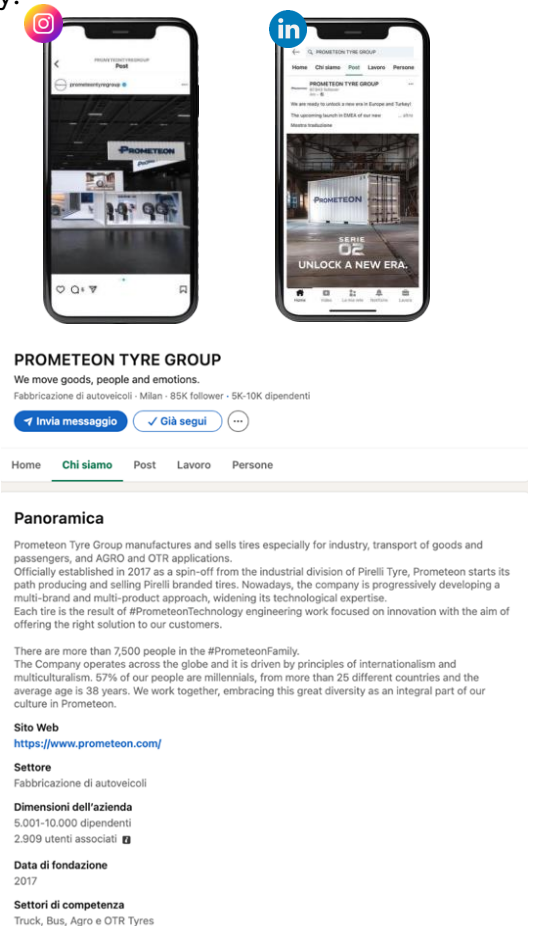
PROMETEONTYREGROUP
Post

prometeontyregroup

PROMETEON

Home Chi siamo Post Lavoro Persone

PROMETEON TYRE GROUP

We are ready to unlock a new era in Europe and Turkey!

The upcoming launch in EMEA of our new ... altro

Mostra traduzione

PROMETEON

SERIE
02
UNLOCK A NEW ERA.

PROMETEON TYRE GROUP

We move goods, people and emotions.

Fabbricazione di autoveicoli · Milan · 85K follower · 5K-10K dipendenti

Invia messaggio ✓ Già segui ···

Home Chi siamo Post Lavoro Persone

Panoramica

Prometeon Tyre Group manufactures and sells tires especially for industry, transport of goods and passengers, and AGRO and OTR applications.
Officially established in 2017 as a spin-off from the industrial division of Pirelli Tyre, Prometeon starts its path producing and selling Pirelli branded tires. Nowadays, the company is progressively developing a multi-brand and multi-product approach, widening its technological expertise.
Each tire is the result of #PrometeonTechnology engineering work focused on innovation with the aim of offering the right solution to our customers.

There are more than 7,500 people in the #PrometeonFamily.
The Company operates across the globe and it is driven by principles of internationalism and multiculturalism. 57% of our people are millennials, from more than 25 different countries and the average age is 38 years. We work together, embracing this great diversity as an integral part of our culture in Prometeon.

Sito Web
https://www.prometeon.com/

Settore
Fabbricazione di autoveicoli

Dimensioni dell'azienda
5.001-10.000 dipendenti
2.909 utenti associati

Data di fondazione
2017

Settori di competenza
Truck, Bus, Agro e OTR Tyres